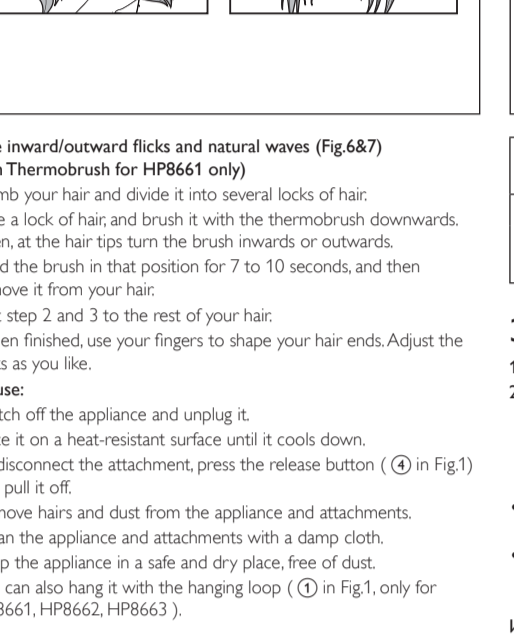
e inward/outward flicks and natural waves (Fig.6&7)
n Thermobrush for HP8661 only)

mb your hair and divide it into several locks of hair.

e a lock of hair, and brush it with the thermobrush downwards. en, at the hair tips turn the brush inwards or outwards.

d the brush in that position for 7 to 10 seconds, and then nove it from your hair.

t step 2 and 3 to the rest of your hair.

en finished, use your fingers to shape your hair ends. Adjust the s as you like.

use:

tch off the appliance and unplug it.

e it on a heat-resistant surface until it cools down.

disconnect the attachment, press the release button ( ④ in Fig.1) pull it off.

nove hairs and dust from the appliance and attachments.

an the appliance and attachments with a damp cloth.

p the appliance in a safe and dry place, free of dust.

can also hang it with the hanging loop ( ① in Fig.1, only for 8661, HP8662, HP8663 ).

1
2